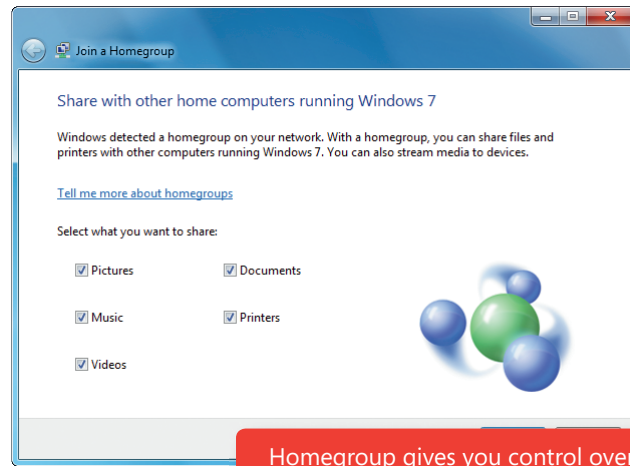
Join a Homegroup

Share with other home computers running Windows 7

Windows detected a homegroup on your network. With a homegroup, you can share files and printers with other computers running Windows 7. You can also stream media to devices.

Tell me more about homegroups

Select what you want to share:

Pictures

Documents

Music

Printers

Videos

Homegroup gives you control ove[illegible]